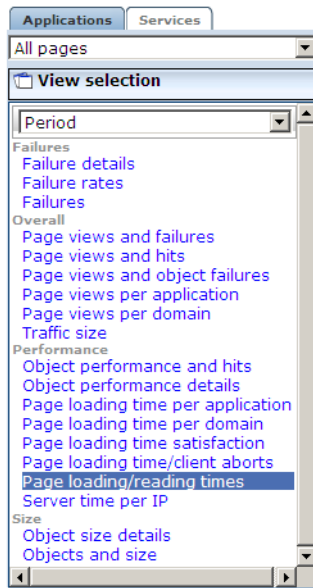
Applications Services
All pages
View selection
Period
Failures
Failure details
Failure rates
Failures
Overall
Page views and failures
Page views and hits
Page views and object failures
Page views per application
Page views per domain
Traffic size
Performance
Object performance and hits
Object performance details
Page loading time per application
Page loading time per domain
Page loading time satisfaction
Page loading time/client aborts
Page loading/reading times
Server time per IP
Size
Object size details
Objects and size